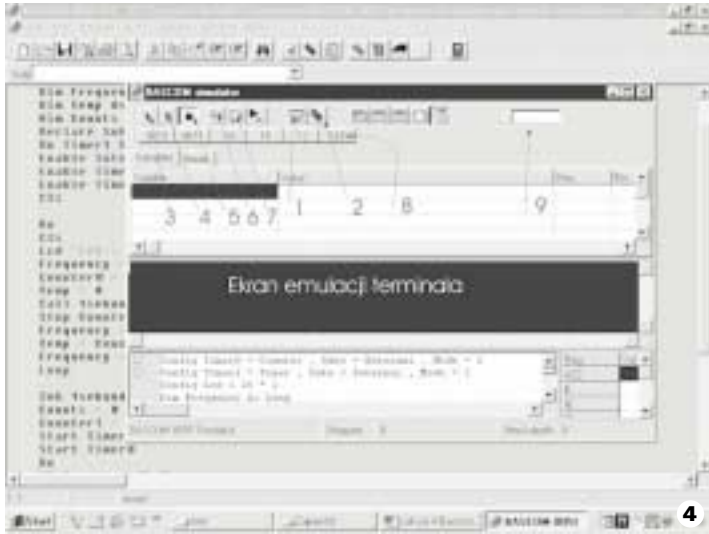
BASCOM simulator

3 4 5 6 7 1 2 8 9

Ekran emulacji terminala

Config Timer0 = Counter , Edge = External , Mode = 1
Config Timer1 = Timer , Edge = External , Mode = 1
Config Lcd = 16 * 2
Dim Frequency As Long

Dim Frequenc
Dim Temp As
Dim Counter
Declare Sub
On Timer1 T
Loadtmr Seto
Loadtmr Timer
Loadtmr Timer
Cls

Do
Cls
Lcd
Frequency
Counter0
Temp = 0
Call Tsubad
Stop Counter
Frequency
Temp = Coun
Frequency
Loop

Sub Tsubadd
Counter = 0
Counter1
Start Timer
Start Timer0
Do

Start

4